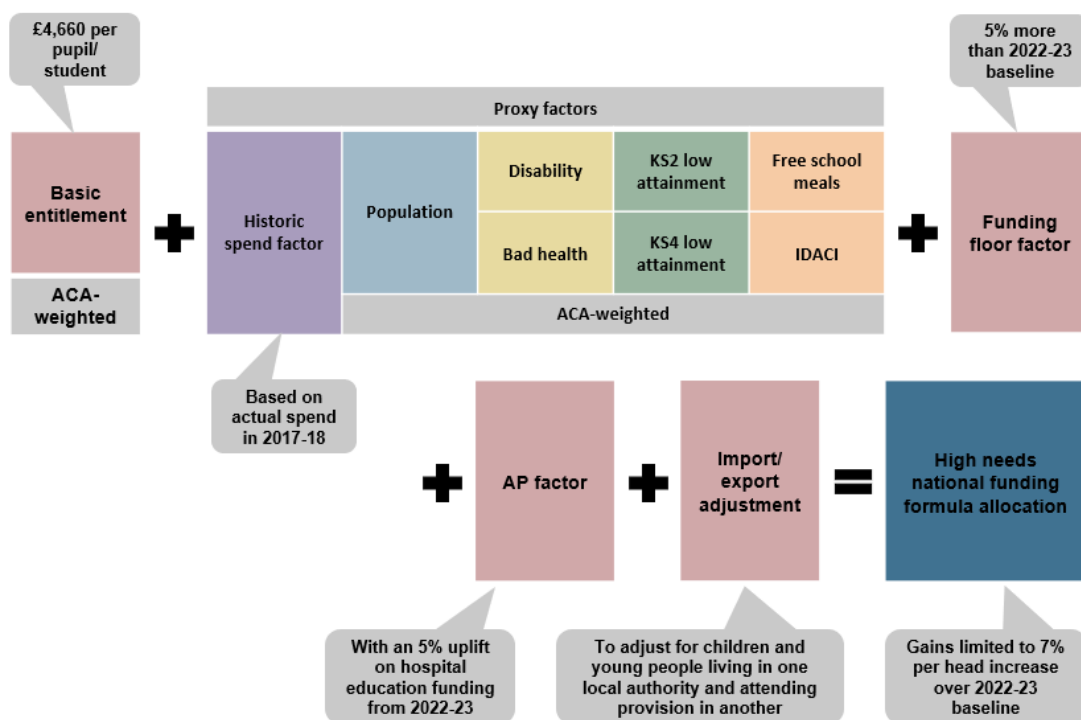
£4,660 per pupil/ student

5% more than 2022-23 baseline

Proxy factors

Basic entitlement

ACA-weighted

Historic spend factor

Population

Disability

Bad health

KS2 low attainment

KS4 low attainment

Free school meals

IDACI

ACA-weighted

Funding floor factor

Based on actual spend in 2017-18

AP factor

Import/ export adjustment

High needs national funding formula allocation

With an 5% uplift on hospital education funding from 2022-23

To adjust for children and young people living in one local authority and attending provision in another

Gains limited to 7% per head increase over 2022-23 baseline